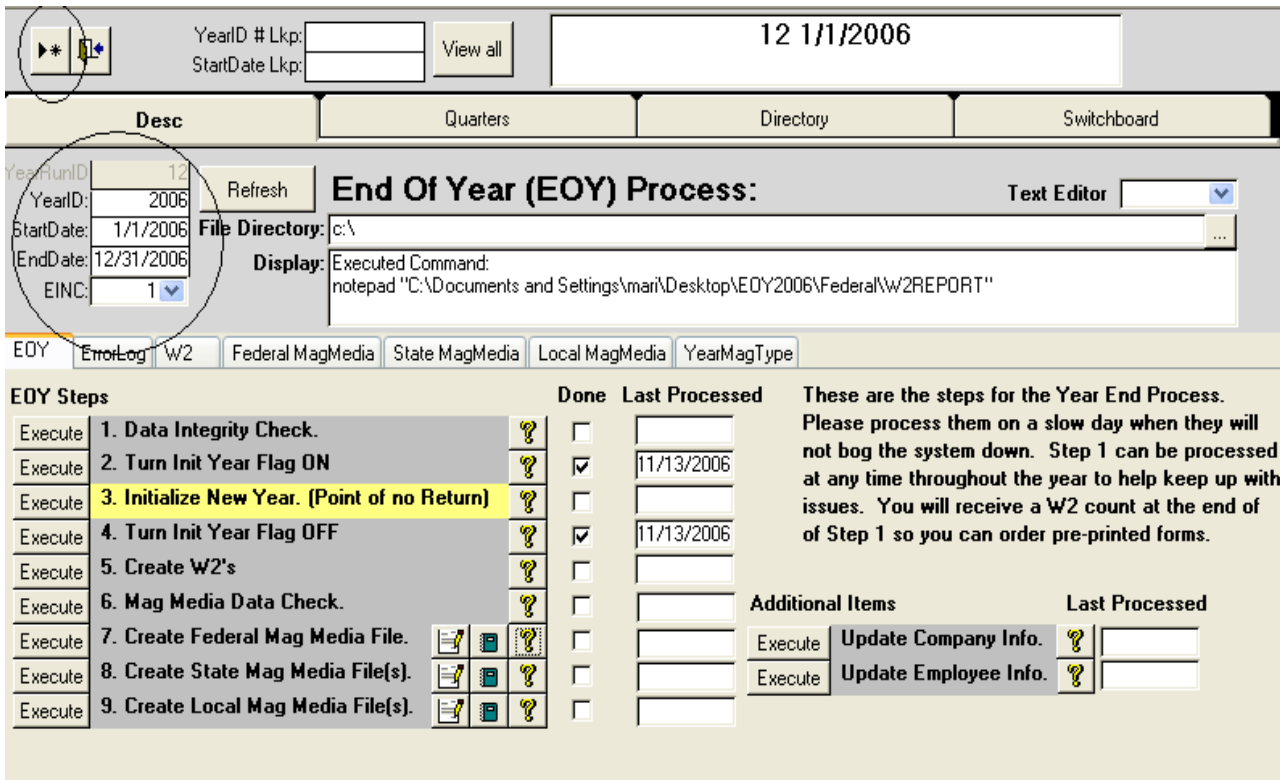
YearID # Lkp:
StartDate Lkp:
View all

12 1/1/2006

Desc | Quarters | Directory | Switchboard

YearRunID 12
YearID: 2006
StartDate: 1/1/2006
EndDate: 12/31/2006
EINC: 1

Refresh

End Of Year (EOY) Process:

Text Editor

File Directory: c:\

Display: Executed Command:
notepad "C:\Documents and Settings\mari\Desktop\EOY2006\Federal\W2REPORT"

EOY | ErrorLog | W2 | Federal MagMedia | State MagMedia | Local MagMedia | YearMagType

EOY Steps | Done | Last Processed

Execute 1. Data Integrity Check.
Execute 2. Turn Init Year Flag ON 11/13/2006
Execute 3. Initialize New Year. (Point of no Return)
Execute 4. Turn Init Year Flag OFF 11/13/2006
Execute 5. Create W2's
Execute 6. Mag Media Data Check.
Execute 7. Create Federal Mag Media File.
Execute 8. Create State Mag Media File(s).
Execute 9. Create Local Mag Media File(s).

These are the steps for the Year End Process. Please process them on a slow day when they will not bog the system down. Step 1 can be processed at any time throughout the year to help keep up with issues. You will receive a W2 count at the end of Step 1 so you can order pre-printed forms.

Additional Items | Last Processed
Execute Update Company Info.
Execute Update Employee Info.